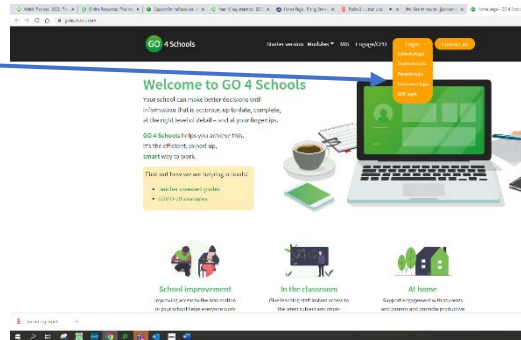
GO 4 Schools

Master session Modules MIS Engage/CPD Login Contact us

Login
School login
Student login
Parent login
Username login
MIS login

Welcome to GO 4 Schools

Your school can make better decisions with information that is accurate, up to date, complete, at the right level of detail – and at your fingertips.

GO 4 Schools helps you achieve this. It's the efficient, joined up, smart way to work.

Find out how we are helping schools:
• teacher assessed grades
• COVID-19 strategies

School improvement
Improving access to the information in your school helps everyone work

In the classroom
Give teaching staff instant access to the latest subject and cover-

At home
Support engagement with students and parents and promote productive